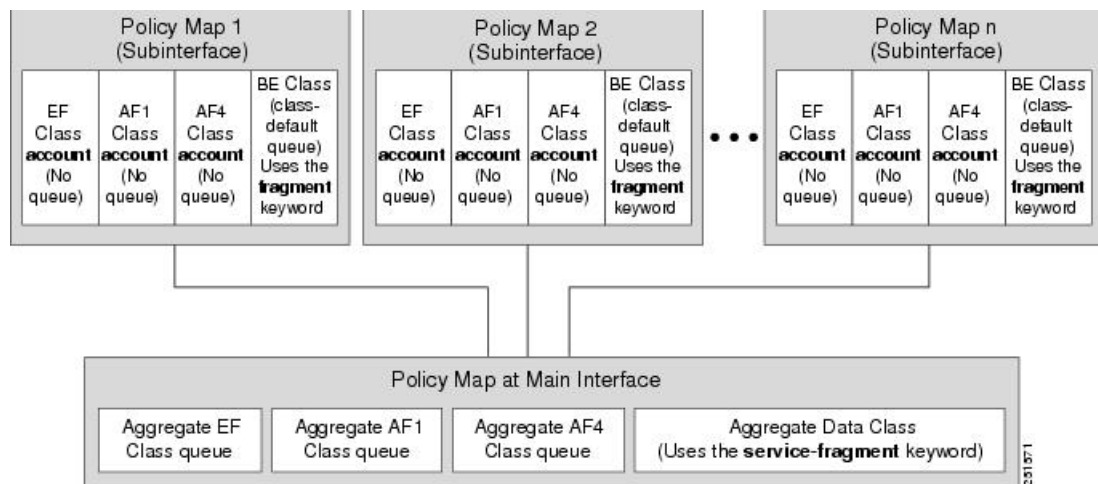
Policy Map 1
(Subinterface)

EF Class **account** (No queue)

AF1 Class **account** (No queue)

AF4 Class **account** (No queue)

BE Class (class-default queue) Uses the **fragment** keyword

Policy Map 2
(Subinterface)

EF Class **account** (No queue)

AF1 Class **account** (No queue)

AF4 Class **account** (No queue)

BE Class (class-default queue) Uses the **fragment** keyword

• • •

Policy Map n
(Subinterface)

EF Class **account** (No queue)

AF1 Class **account** (No queue)

AF4 Class **account** (No queue)

BE Class (class-default queue) Uses the **fragment** keyword

Policy Map at Main Interface

Aggregate EF Class queue

Aggregate AF1 Class queue

Aggregate AF4 Class queue

Aggregate Data Class (Uses the **service-fragment** keyword)

231571